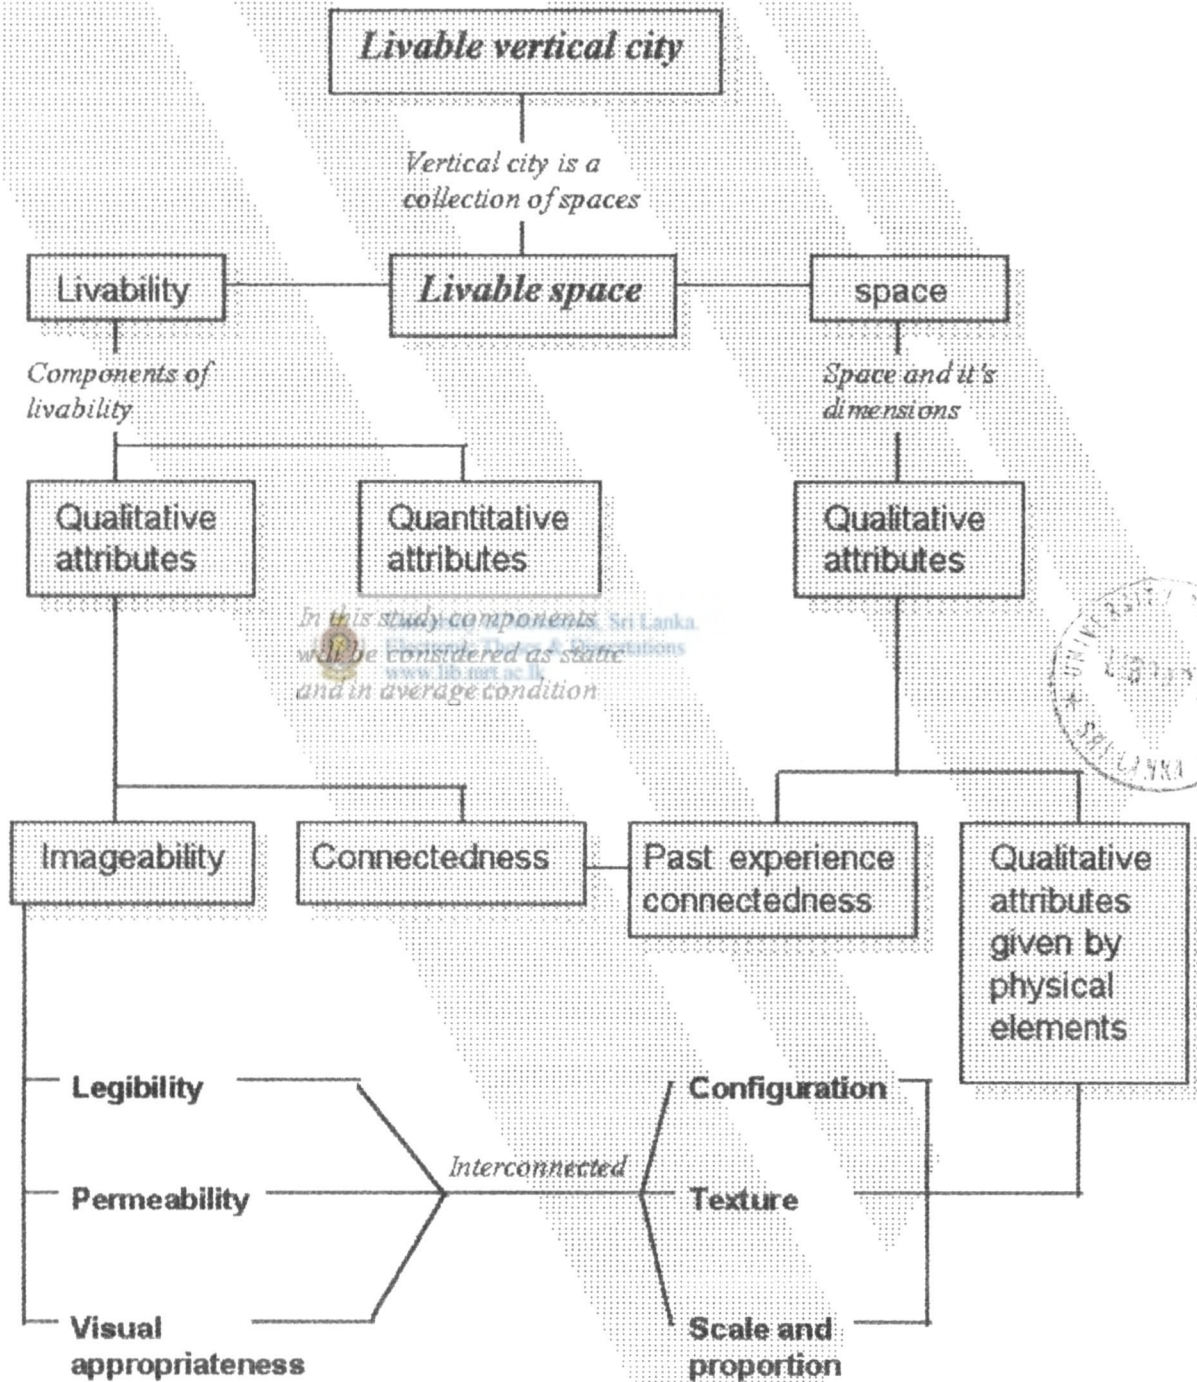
Livable vertical city

Vertical city is a collection of spaces

Livability

Livable space

space

Components of livability

Space and it's dimensions

Qualitative attributes

Quantitative attributes

Qualitative attributes

In this study components will be considered as static and in average condition

Sri Lanka
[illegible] Theses & Dissertations
www.lib.mrt.ac.lk

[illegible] SRI LANKA

Imageability

Connectedness

Past experience connectedness

Qualitative attributes given by physical elements

Legibility

Permeability

Visual appropriateness

Interconnected

Configuration

Texture

Scale and proportion